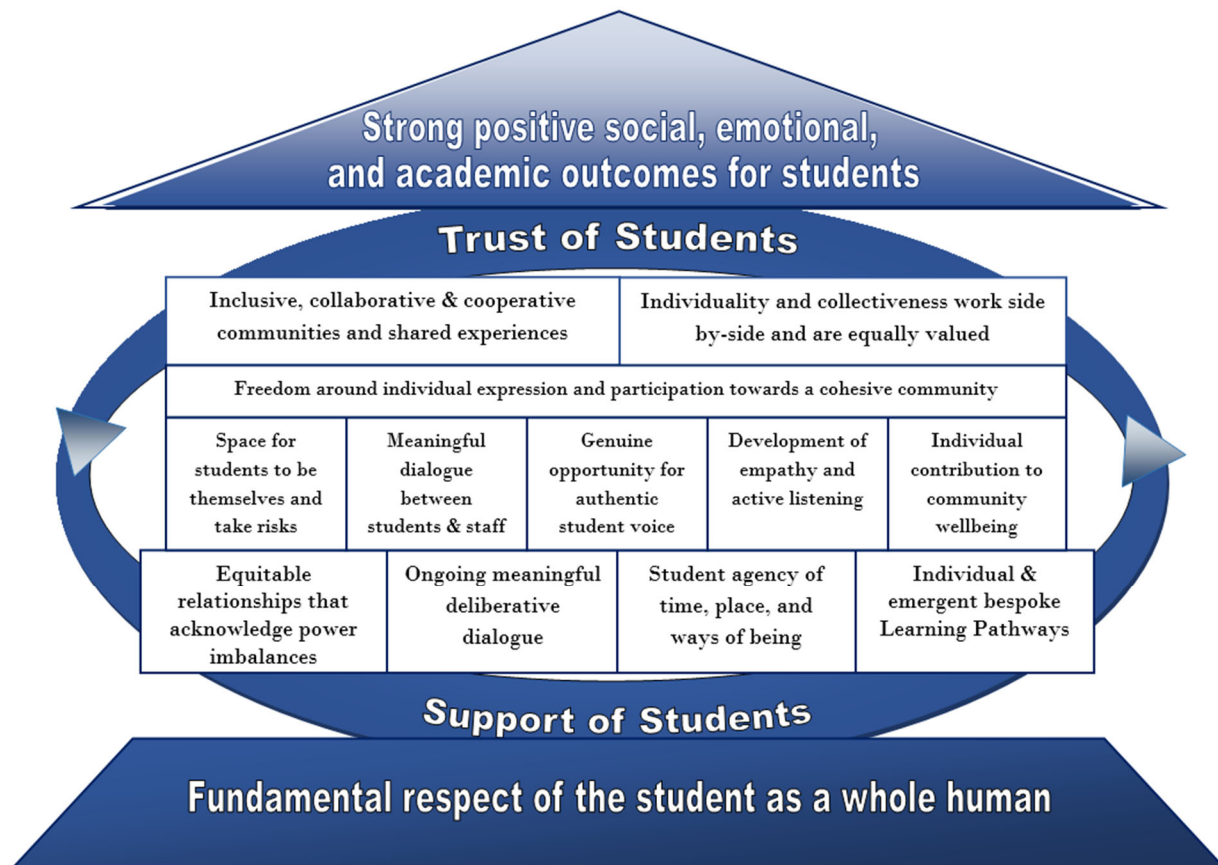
Strong positive social, emotional, and academic outcomes for students

Trust of Students

Inclusive, collaborative & cooperative communities and shared experiences

Individuality and collectiveness work side by-side and are equally valued

Freedom around individual expression and participation towards a cohesive community

Space for students to be themselves and take risks

Meaningful dialogue between students & staff

Genuine opportunity for authentic student voice

Development of empathy and active listening

Individual contribution to community wellbeing

Equitable relationships that acknowledge power imbalances

Ongoing meaningful deliberative dialogue

Student agency of time, place, and ways of being

Individual & emergent bespoke Learning Pathways

Support of Students

Fundamental respect of the student as a whole human